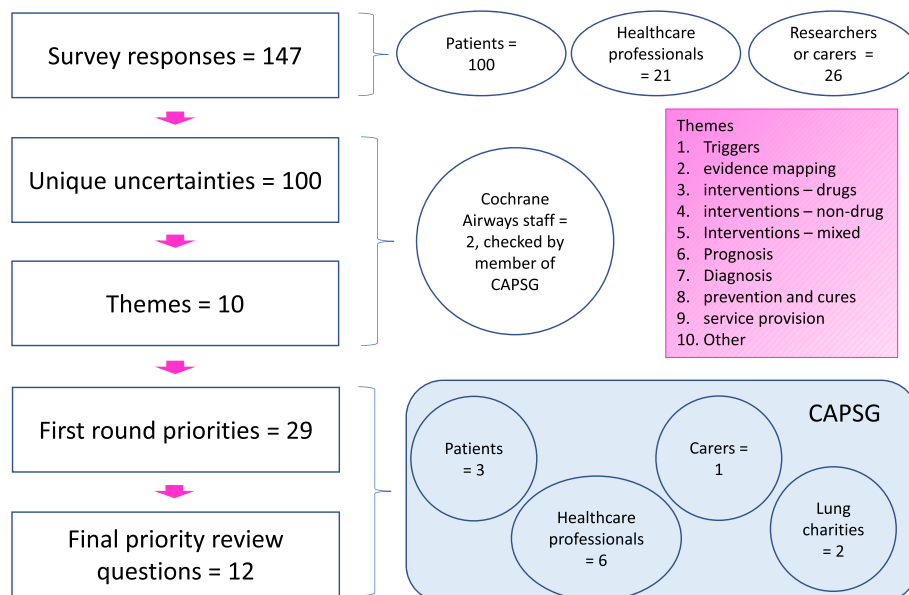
Survey responses = 147

Patients = 100

Healthcare professionals = 21

Researchers or carers = 26

Unique uncertainties = 100

Themes = 10

Cochrane Airways staff = 2, checked by member of CAPSG

Themes
1. Triggers
2. evidence mapping
3. interventions – drugs
4. interventions – non-drug
5. Interventions – mixed
6. Prognosis
7. Diagnosis
8. prevention and cures
9. service provision
10. Other

First round priorities = 29

Final priority review questions = 12

CAPSG

Patients = 3

Carers = 1

Healthcare professionals = 6

Lung charities = 2